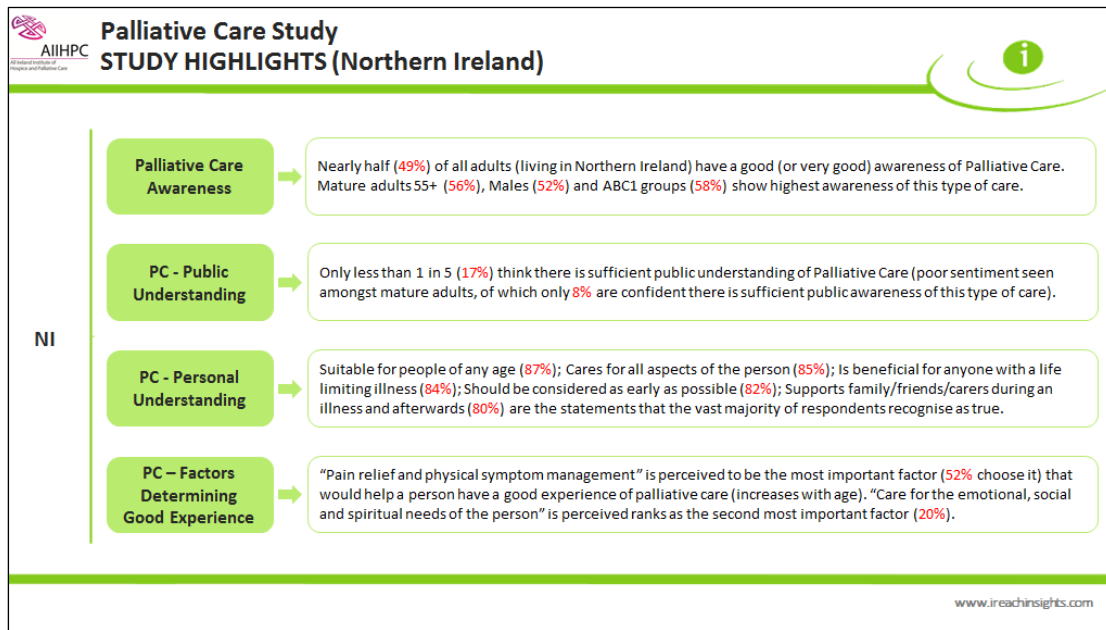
AIIHPC
All Ireland Institute of Hospice and Palliative Care

Palliative Care Study
STUDY HIGHLIGHTS (Northern Ireland)

i

NI

Palliative Care Awareness

Nearly half (49%) of all adults (living in Northern Ireland) have a good (or very good) awareness of Palliative Care. Mature adults 55+ (56%), Males (52%) and ABC1 groups (58%) show highest awareness of this type of care.

PC - Public Understanding

Only less than 1 in 5 (17%) think there is sufficient public understanding of Palliative Care (poor sentiment seen amongst mature adults, of which only 8% are confident there is sufficient public awareness of this type of care).

PC - Personal Understanding

Suitable for people of any age (87%); Cares for all aspects of the person (85%); Is beneficial for anyone with a life limiting illness (84%); Should be considered as early as possible (82%); Supports family/friends/carers during an illness and afterwards (80%) are the statements that the vast majority of respondents recognise as true.

PC – Factors Determining Good Experience

“Pain relief and physical symptom management” is perceived to be the most important factor (52% choose it) that would help a person have a good experience of palliative care (increases with age). “Care for the emotional, social and spiritual needs of the person” is perceived ranks as the second most important factor (20%).

www.ireachinsights.com